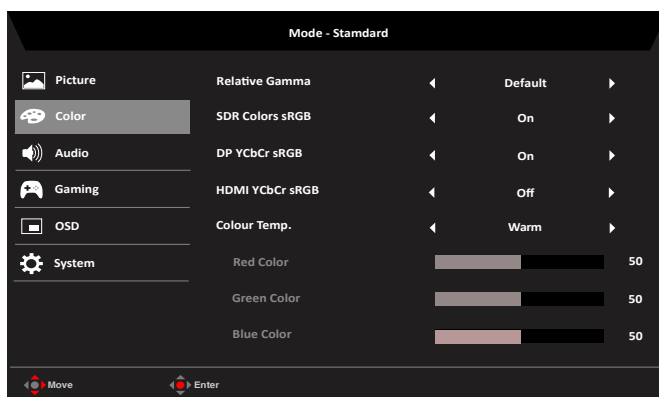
Mode - Stamdard

Picture
Color
Audio
Gaming
OSD
System

Relative Gamma ◀ Default ▶
SDR Colors sRGB ◀ On ▶
DP YCbCr sRGB ◀ On ▶
HDMI YCbCr sRGB ◀ Off ▶
Colour Temp. ◀ Warm ▶
Red Color 50
Green Color 50
Blue Color 50

Move Enter